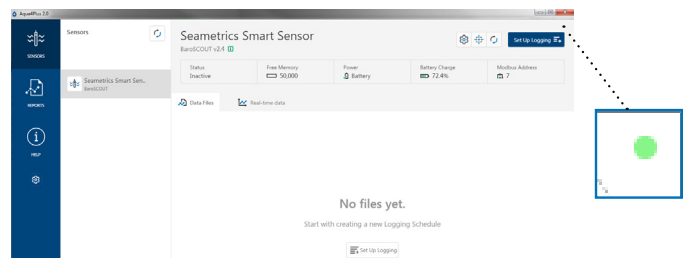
Aqua4Plus 2.0

SENSORS

REPORTS

HELP

Sensors

Seametrics Smart Sen...
BaroSCOUT

Seametrics Smart Sensor
BaroSCOUT v2.4

Set Up Logging

| Status | Free Memory | Power | Battery Charge | Modbus Address |
|---|---|---|---|---|
| Inactive | 50,000 | Battery | 72.4% | 7 |

Data Files

Real-time data

No files yet.

Start with creating a new Logging Schedule

Set Up Logging